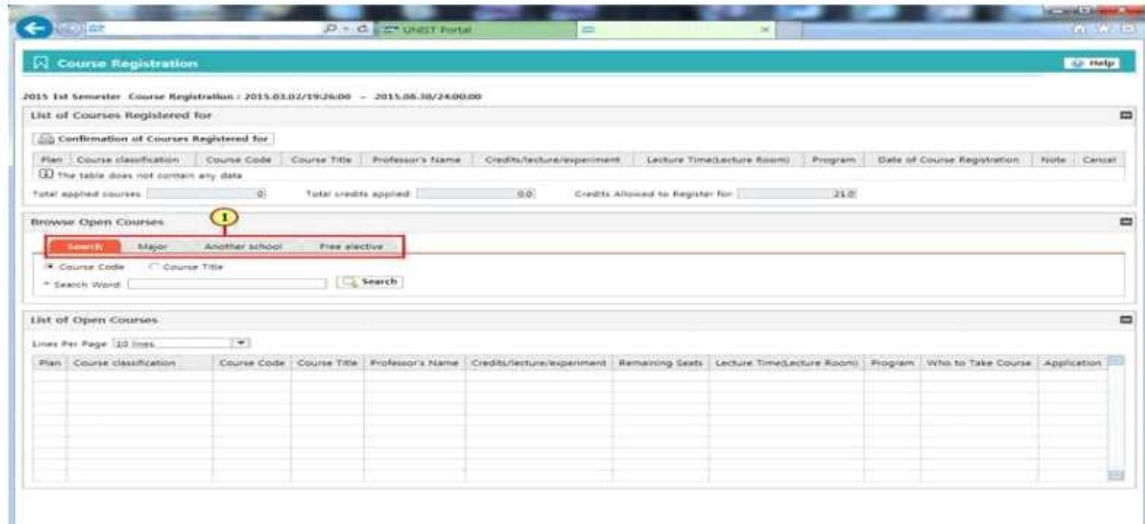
UNIST Portal

Course Registration

Help

2015 1st Semester Course Registration : 2015.03.02/19:26:00 ~ 2015.06.30/24:00:00

List of Courses Registered for

Confirmation of Courses Registered for

| Plan | Course classification | Course Code | Course Title | Professor's Name | Credits/lecture/experiment | Lecture Time(Lecture Room) | Program | Date of Course Registration | Note | Cancel |
|---|---|---|---|---|---|---|---|---|---|---|
| The table does not contain any data | | | | | | | | | | |

Total applied courses 0 Total credits applied 0.0 Credits Allowed to Register for 21.0

Browse Open Courses

1

Search Major Another school Free elective

Course Code Course Title

* Search Word Search

List of Open Courses

Lines Per Page 10 lines

| Plan | Course classification | Course Code | Course Title | Professor's Name | Credits/lecture/experiment | Remaining Seats | Lecture Time(Lecture Room) | Program | Who to Take Course | Application |
|---|---|---|---|---|---|---|---|---|---|---|